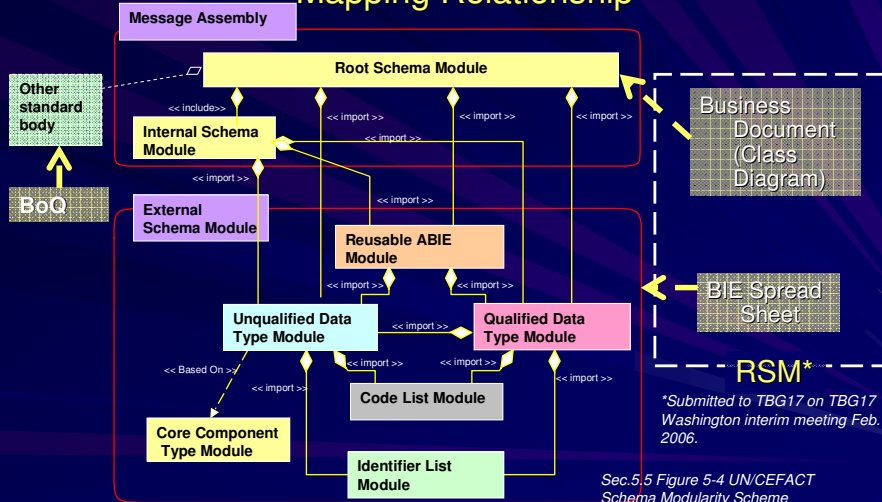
Mapping Relationship

Message Assembly

Root Schema Module

Other standard body

<< include>>

Internal Schema Module

<< import >>

<< import >>

<< import >>

<< import >>

<< import >>

Business Document (Class Diagram)

BoQ

<< import >>

<< import >>

External Schema Module

Reusable ABIE Module

<< import >>

<< import >>

BIE Spread Sheet

Unqualified Data Type Module

<< import >>

Qualified Data Type Module

<< Based On >>

<< import >>

<< import >>

RSM*

<< import >>

<< import >>

Code List Module

*Submitted to TBG17 on TBG17 Washington interim meeting Feb. 2006.

Core Component Type Module

Identifier List Module

Sec.5.5 Figure 5-4 UN/CEFACT Schema Modularity Scheme